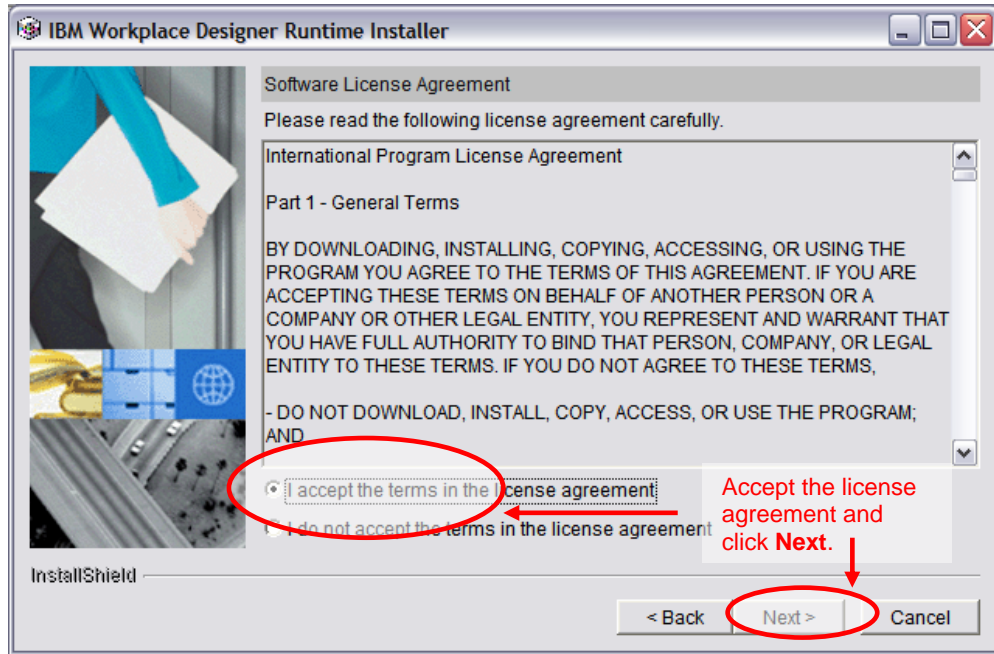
IBM Workplace Designer Runtime Installer

Software License Agreement

Please read the following license agreement carefully.

International Program License Agreement

Part 1 - General Terms

BY DOWNLOADING, INSTALLING, COPYING, ACCESSING, OR USING THE PROGRAM YOU AGREE TO THE TERMS OF THIS AGREEMENT. IF YOU ARE ACCEPTING THESE TERMS ON BEHALF OF ANOTHER PERSON OR A COMPANY OR OTHER LEGAL ENTITY, YOU REPRESENT AND WARRANT THAT YOU HAVE FULL AUTHORITY TO BIND THAT PERSON, COMPANY, OR LEGAL ENTITY TO THESE TERMS. IF YOU DO NOT AGREE TO THESE TERMS,

- DO NOT DOWNLOAD, INSTALL, COPY, ACCESS, OR USE THE PROGRAM; AND

I accept the terms in the license agreement

I do not accept the terms in the license agreement

Accept the license agreement and click **Next**.

InstallShield

< Back

Next >

Cancel